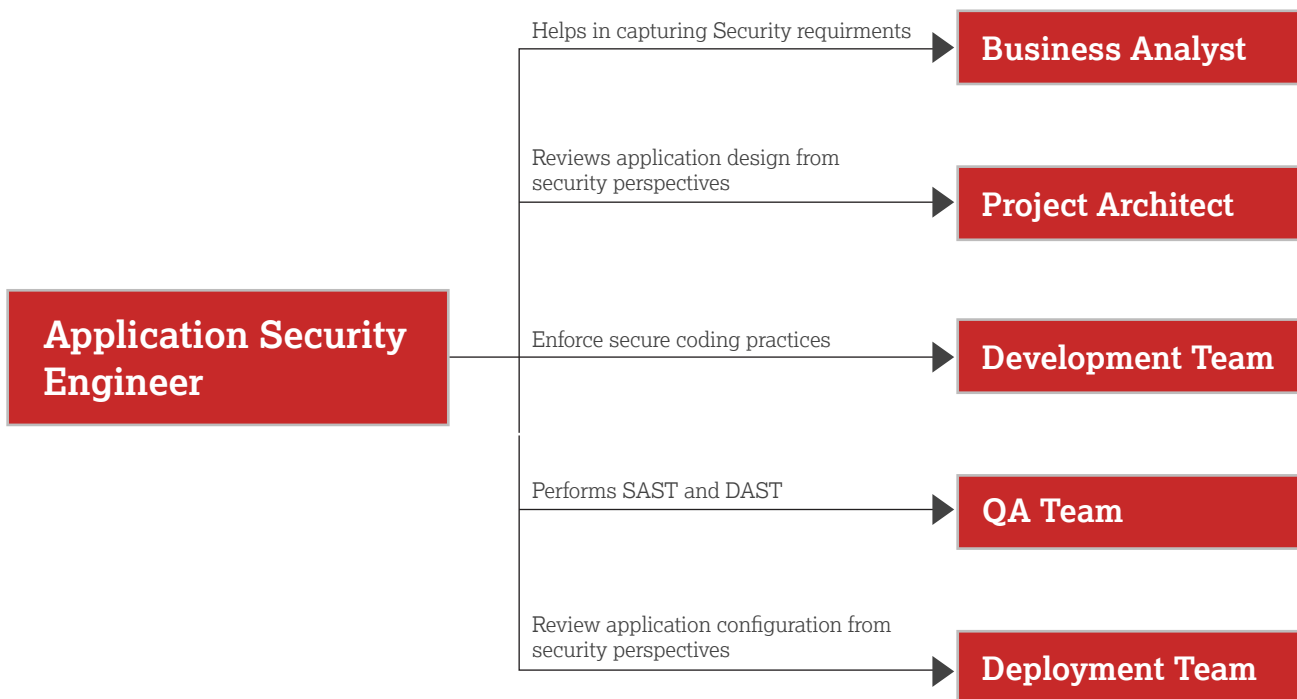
Application Security Engineer

Helps in capturing Security requirments

Business Analyst

Reviews application design from security perspectives

Project Architect

Enforce secure coding practices

Development Team

Performs SAST and DAST

QA Team

Review application configuration from security perspectives

Deployment Team